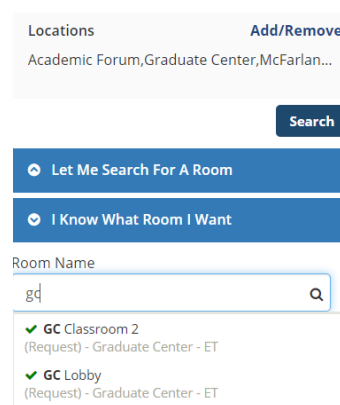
Locations
Add/Remove
Academic Forum,Graduate Center,McFarlan...

Search

Let Me Search For A Room

I Know What Room I Want

Room Name

gc

GC Classroom 2
(Request) - Graduate Center - ET

GC Lobby
(Request) - Graduate Center - ET